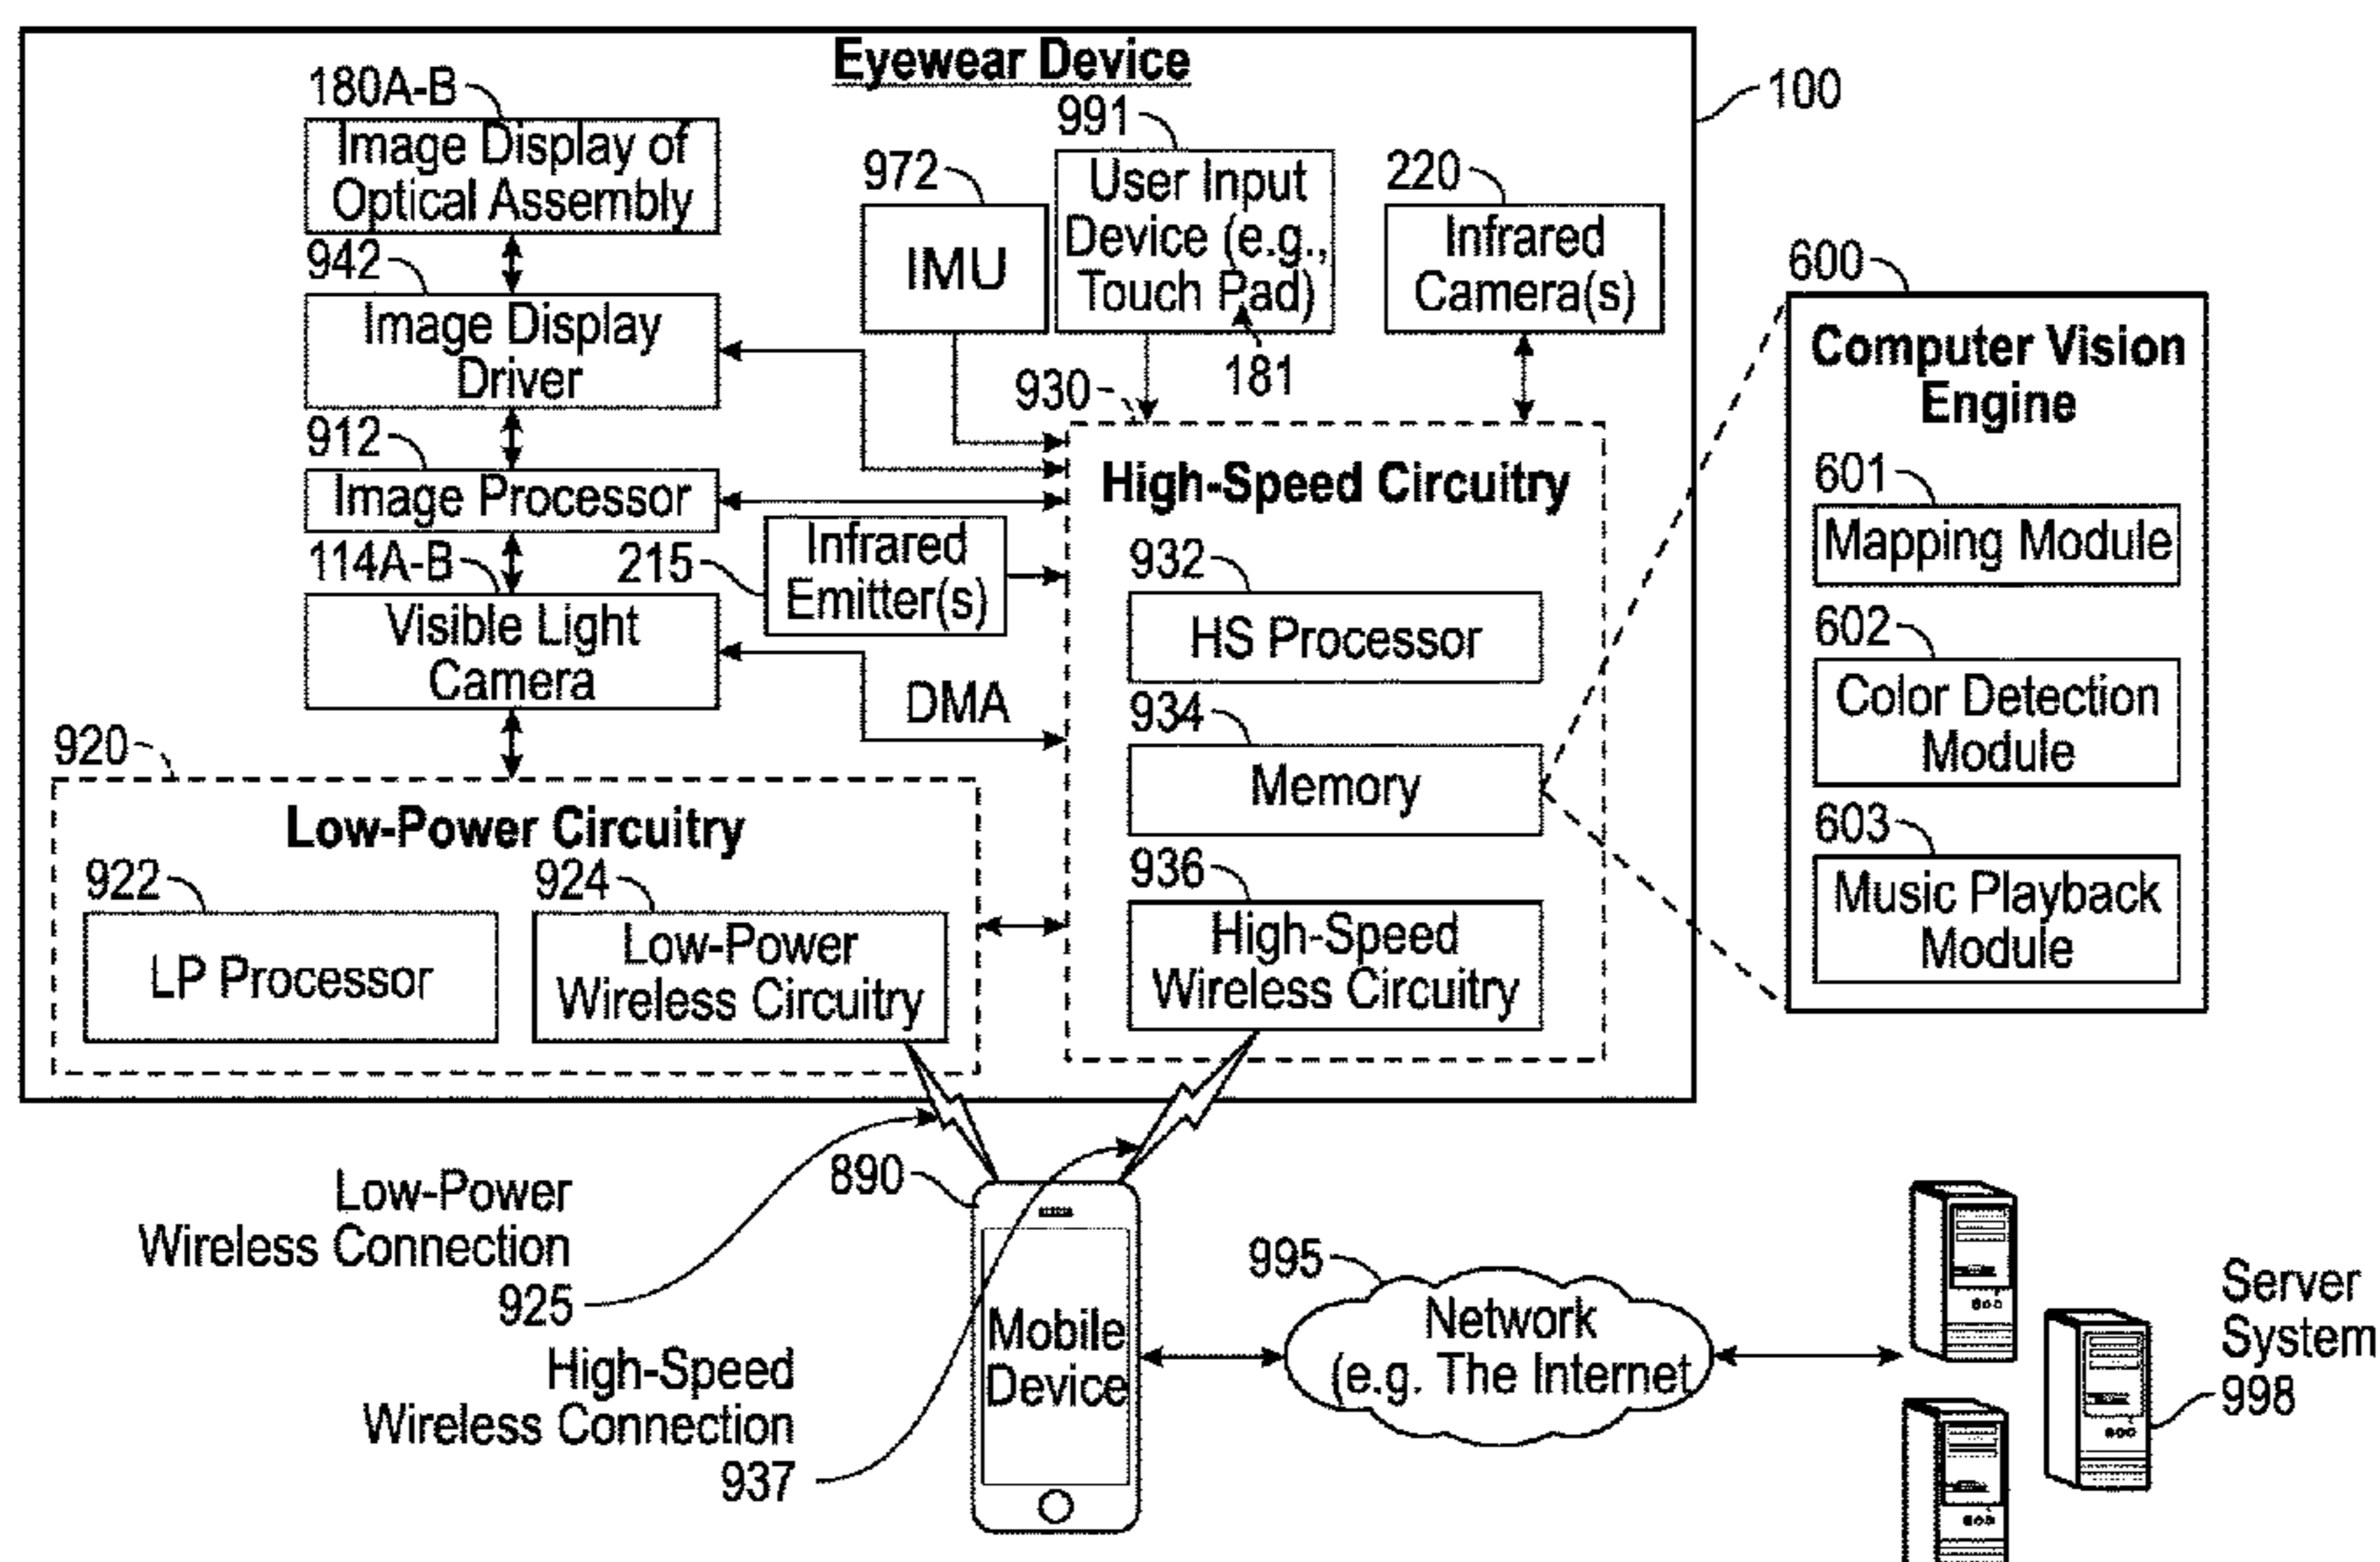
Eyewear Device

100

180A-B
Image Display of Optical Assembly

942
Image Display Driver

912
Image Processor

114A-B
Visible Light Camera

972
IMU

991
User Input Device (e.g., Touch Pad)

181

220
Infrared Camera(s)

215
Infrared Emitter(s)

930

DMA

High-Speed Circuitry

932
HS Processor

934
Memory

936
High-Speed Wireless Circuitry

920
Low-Power Circuitry

922
LP Processor

924
Low-Power Wireless Circuitry

600
Computer Vision Engine

601
Mapping Module

602
Color Detection Module

603
Music Playback Module

Low-Power Wireless Connection 925

High-Speed Wireless Connection 937

890
Mobile Device

995
Network (e.g. The Internet)

Server System 998